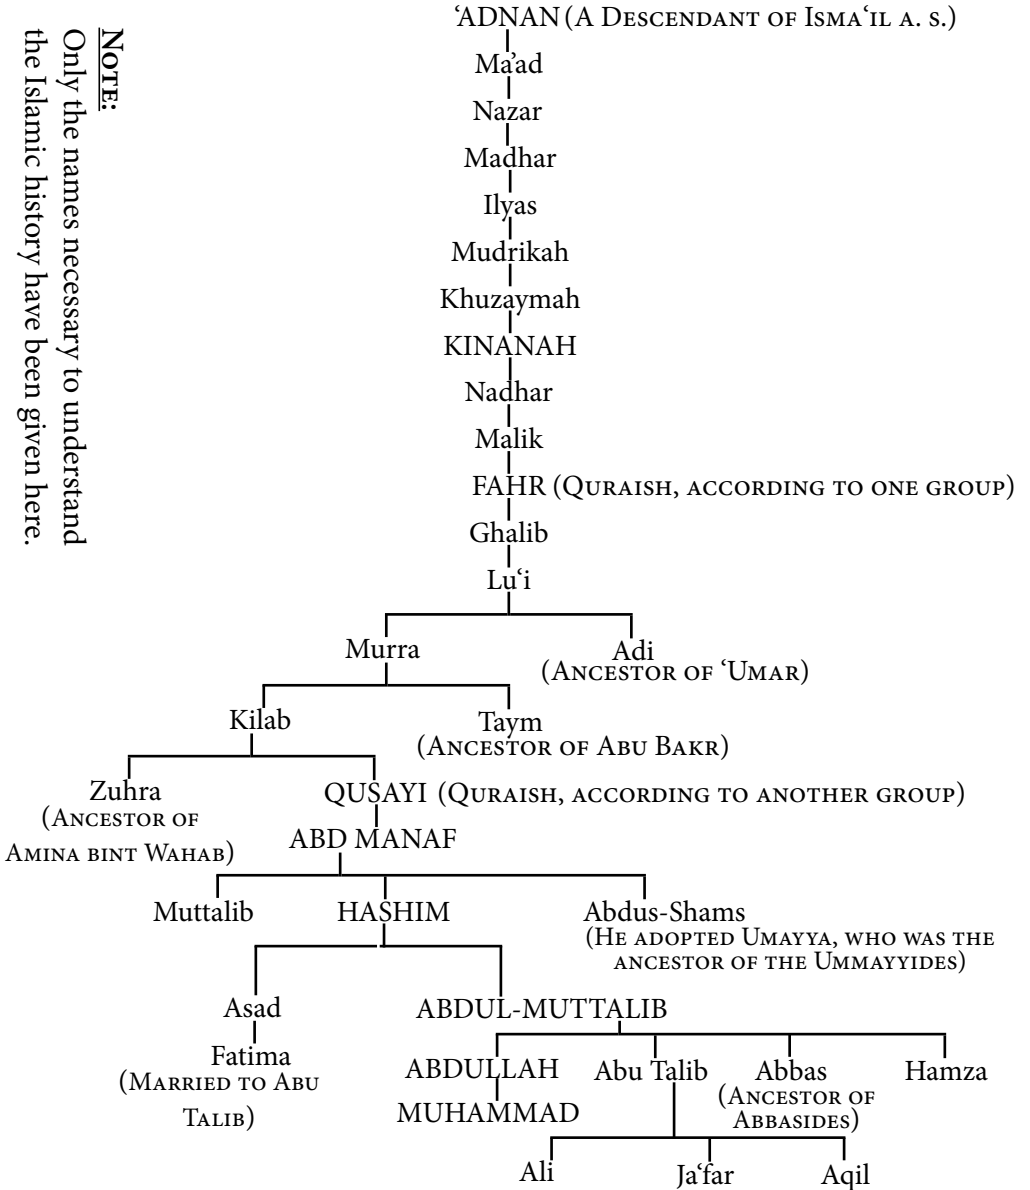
Note:
Only the names necessary to understand the Islamic history have been given here.

'ADNAN (A Descendant of Isma'il a. s.)
Ma'ad
Nazar
Madhar
Ilyas
Mudrikah
Khuzaymah
KINANAH
Nadhar
Malik
FAHR (Quraish, according to one group)
Ghalib
Lu'i
Murra
Adi (Ancestor of 'Umar)
Kilab
Taym (Ancestor of Abu Bakr)
Zuhra (Ancestor of Amina bint Wahab)
QUSAYI (Quraish, according to another group)
ABD MANAF
Muttalib
HASHIM
Abdus-Shams (He adopted Umayya, who was the ancestor of the Ummayyides)
Asad
Fatima (Married to Abu Talib)
ABDUL-MUTTALIB
ABDULLAH
MUHAMMAD
Abu Talib
Abbas (Ancestor of Abbasides)
Hamza
Ali
Ja'far
Aqil